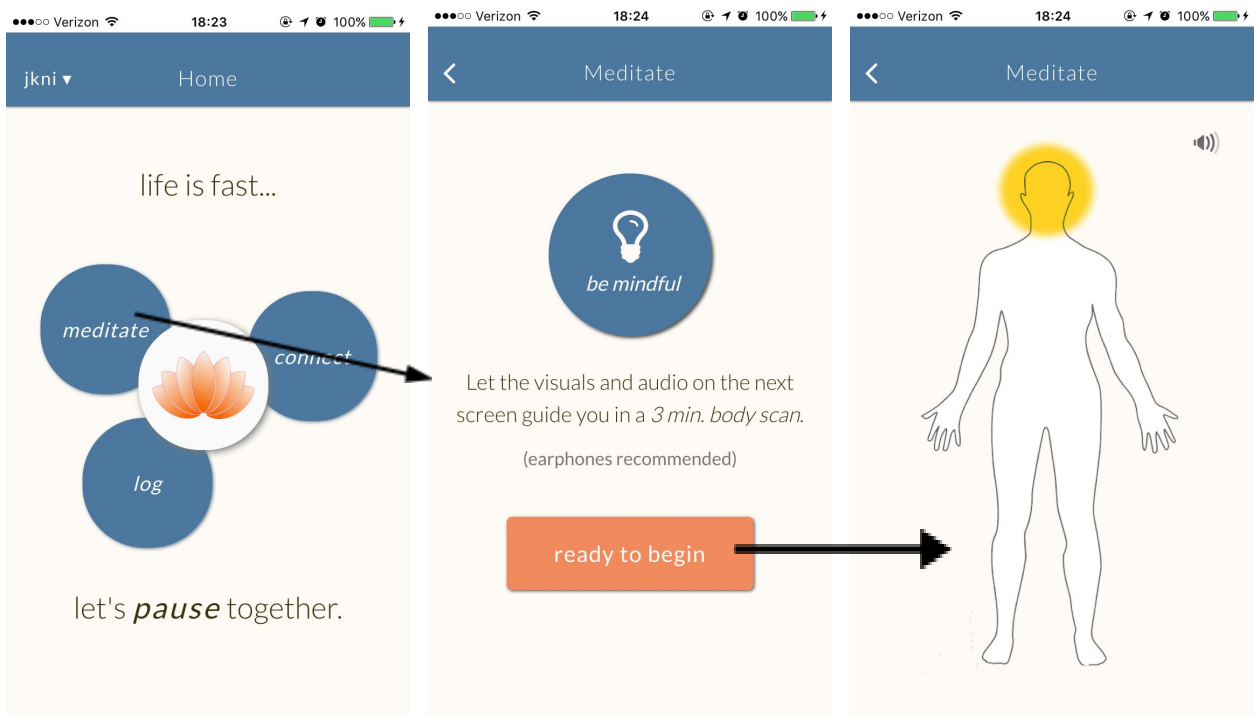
●●●○○ Verizon 18:23 100%

jkni ▾ Home

life is fast...

meditate

connect

log

let's *pause* together.

●●●○○ Verizon 18:24 100%

Meditate

be mindful

Let the visuals and audio on the next screen guide you in a *3 min. body scan.*

(earphones recommended)

ready to begin

●●●○○ Verizon 18:24 100%

Meditate